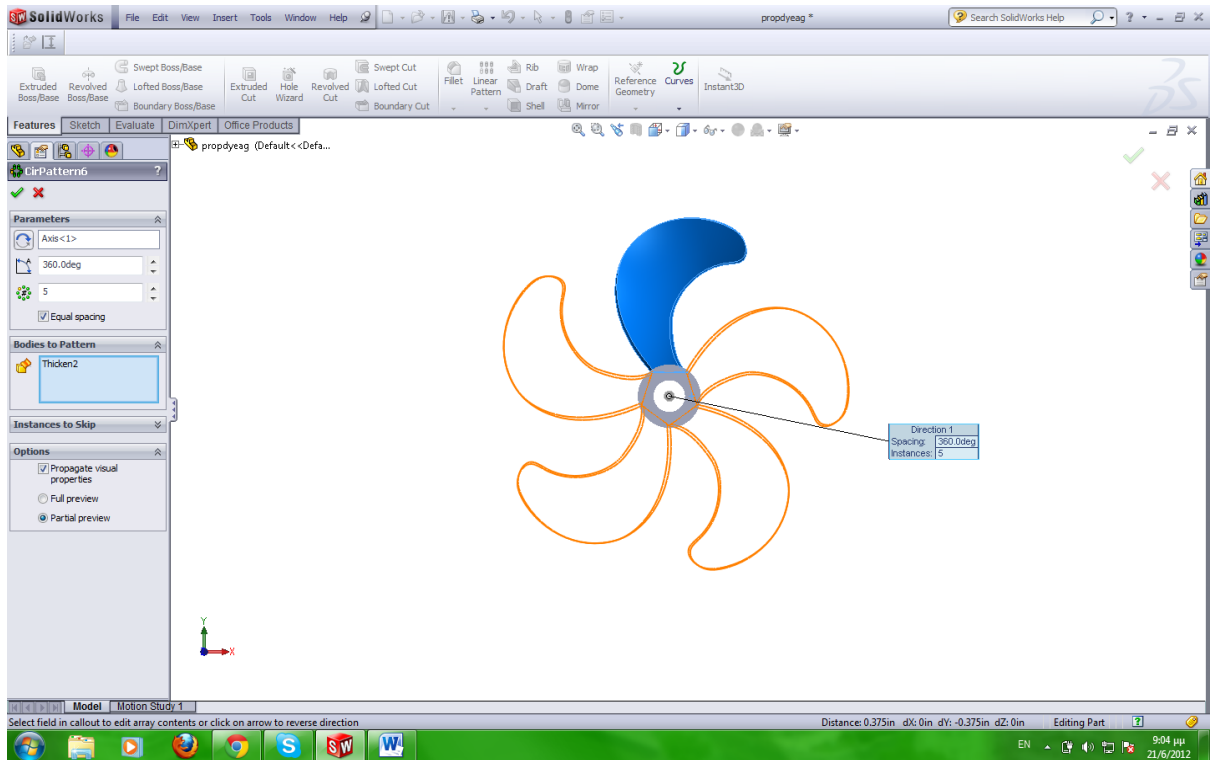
SolidWorks File Edit View Insert Tools Window Help propdyeag * Search SolidWorks Help ?

Extruded Boss/Base Revolved Boss/Base Swept Boss/Base Lofted Boss/Base Boundary Boss/Base Extruded Cut Hole Wizard Revolved Cut Swept Cut Lofted Cut Boundary Cut Fillet Linear Pattern Rib Draft Shell Wrap Dome Mirror Reference Geometry Curves Instant3D

Features Sketch Evaluate DimXpert Office Products

propdyeag (Default<<Defa...

CirPattern6 ?

Parameters

Axis<1>

360.0deg

5

Equal spacing

Bodies to Pattern

Thicken2

Instances to Skip

Options

Propagate visual properties

Full preview

Partial preview

Direction 1
Spacing: 360.0deg
Instances: 5

Y
X

Model Motion Study 1

Select field in callout to edit array contents or click on arrow to reverse direction

Distance: 0.375in dX: 0in dY: -0.375in dZ: 0in Editing Part

EN 9:04 μμ 21/6/2012